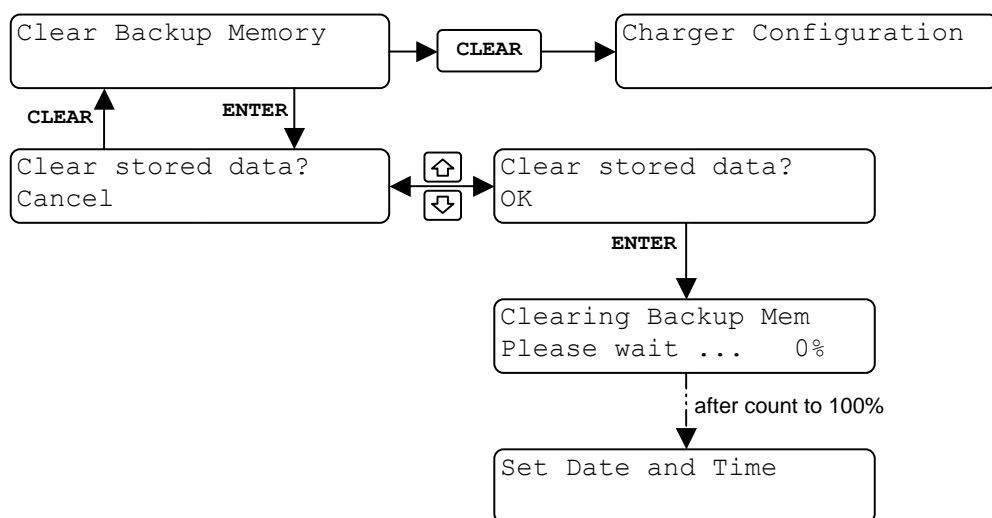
Clear Backup Memory

CLEAR

Charger Configuration

CLEAR

ENTER

Clear stored data?
Cancel

Clear stored data?
OK

ENTER

Clearing Backup Mem
Please wait ... 0%

after count to 100%

Set Date and Time